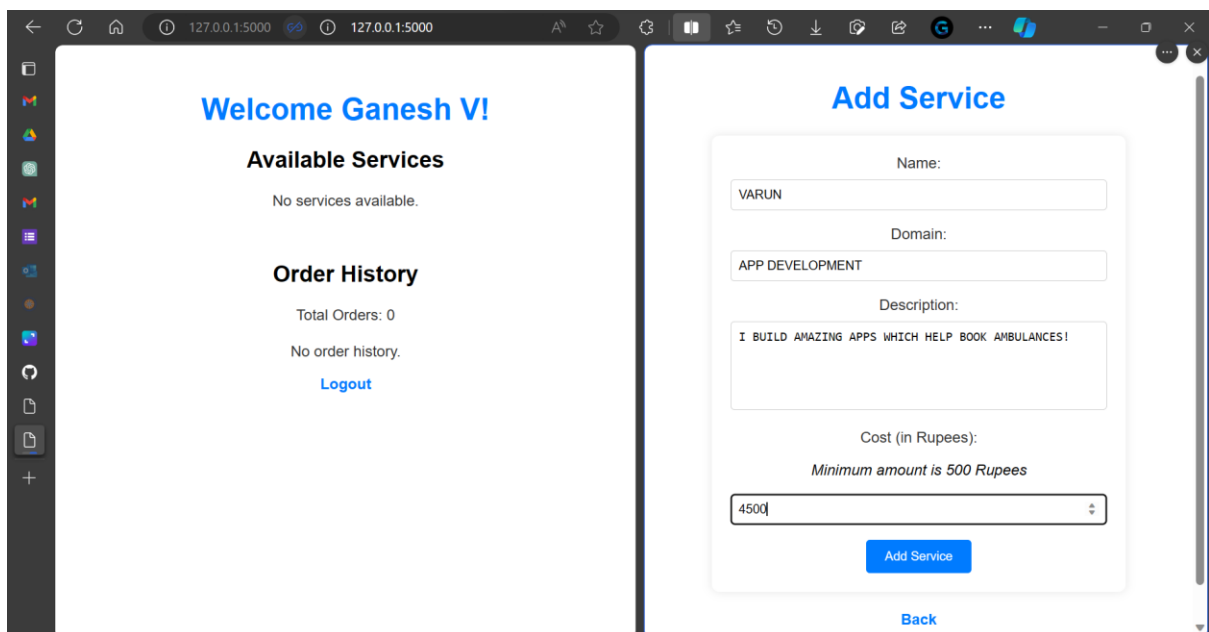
127.0.0.1:5000 127.0.0.1:5000

Welcome Ganesh V!

Available Services

No services available.

Order History

Total Orders: 0

No order history.

Logout

Add Service

Name:

VARUN

Domain:

APP DEVELOPMENT

Description:

I BUILD AMAZING APPS WHICH HELP BOOK AMBULANCES!

Cost (in Rupees):

Minimum amount is 500 Rupees

4500

Add Service

Back